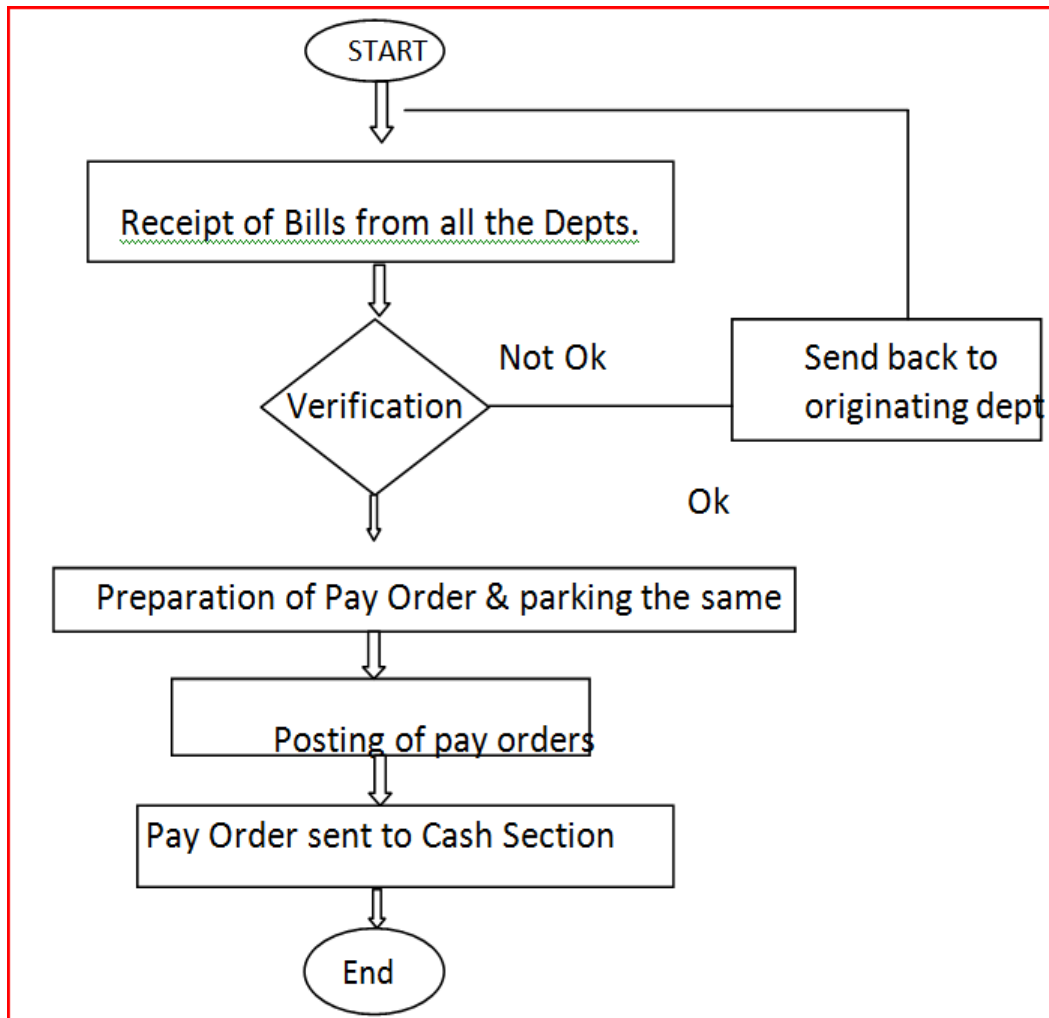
START

Receipt of Bills from all the Depts.

Not Ok

Send back to originating dept

Verification

Ok

Preparation of Pay Order & parking the same

Posting of pay orders

Pay Order sent to Cash Section

End